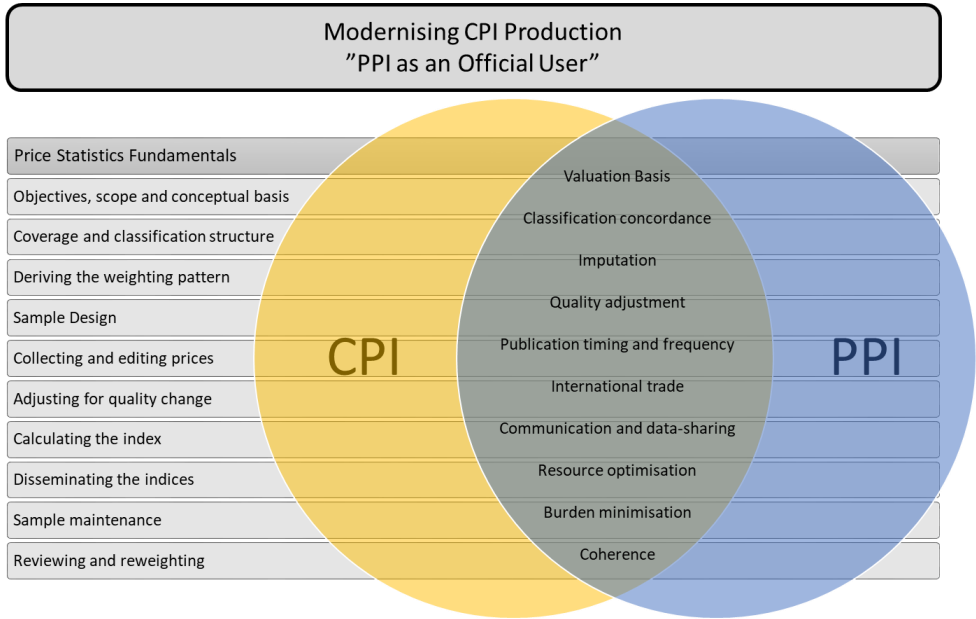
Modernising CPI Production
”PPI as an Official User”

Price Statistics Fundamentals
Objectives, scope and conceptual basis
Coverage and classification structure
Deriving the weighting pattern
Sample Design
Collecting and editing prices
Adjusting for quality change
Calculating the index
Disseminating the indices
Sample maintenance
Reviewing and reweighting

CPI

Valuation Basis
Classification concordance
Imputation
Quality adjustment
Publication timing and frequency
International trade
Communication and data-sharing
Resource optimisation
Burden minimisation
Coherence

PPI